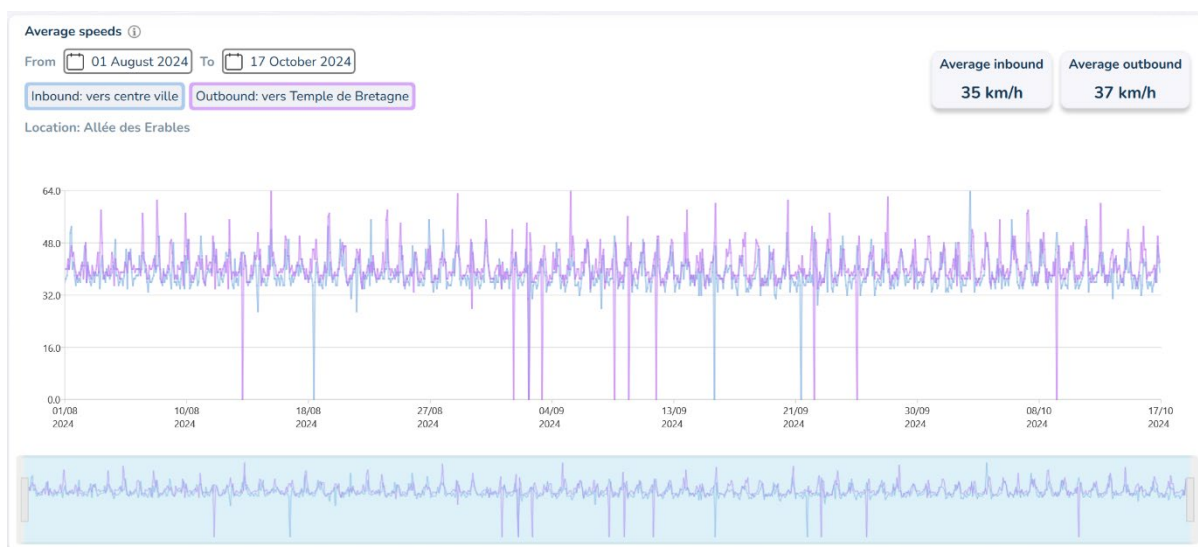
Average speeds ⓘ

From 01 August 2024 To 17 October 2024

Inbound: vers centre ville Outbound: vers Temple de Bretagne

Location: Allée des Erables

Average inbound
35 km/h

Average outbound
37 km/h

64.0
48.0
32.0
16.0
0.0

01/08 2024
10/08 2024
18/08 2024
27/08 2024
04/09 2024
13/09 2024
21/09 2024
30/09 2024
08/10 2024
17/10 2024